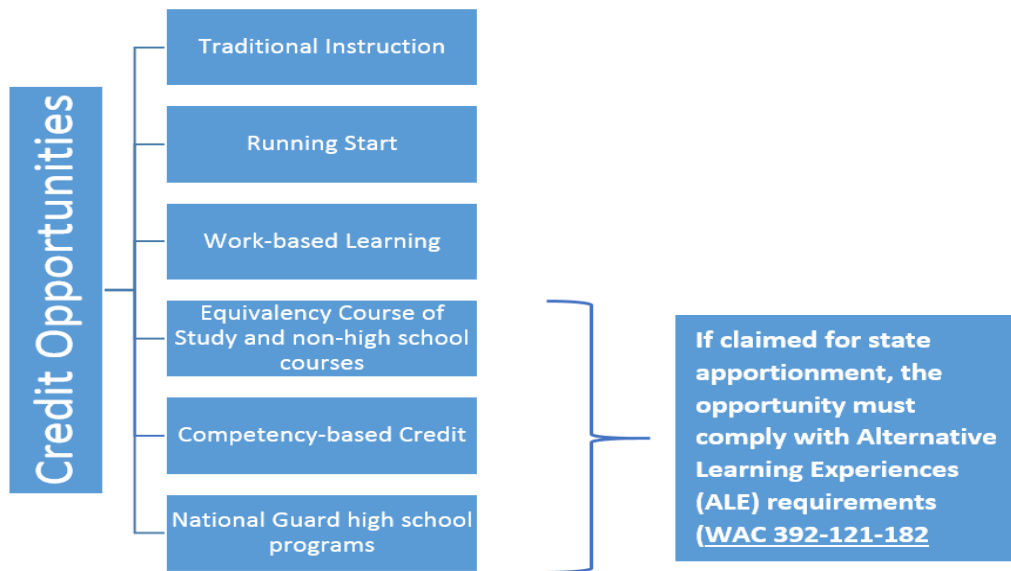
Credit Opportunities

Traditional Instruction

Running Start

Work-based Learning

Equivalency Course of Study and non-high school courses

Competency-based Credit

National Guard high school programs

If claimed for state apportionment, the opportunity must comply with Alternative Learning Experiences (ALE) requirements (WAC 392-121-182